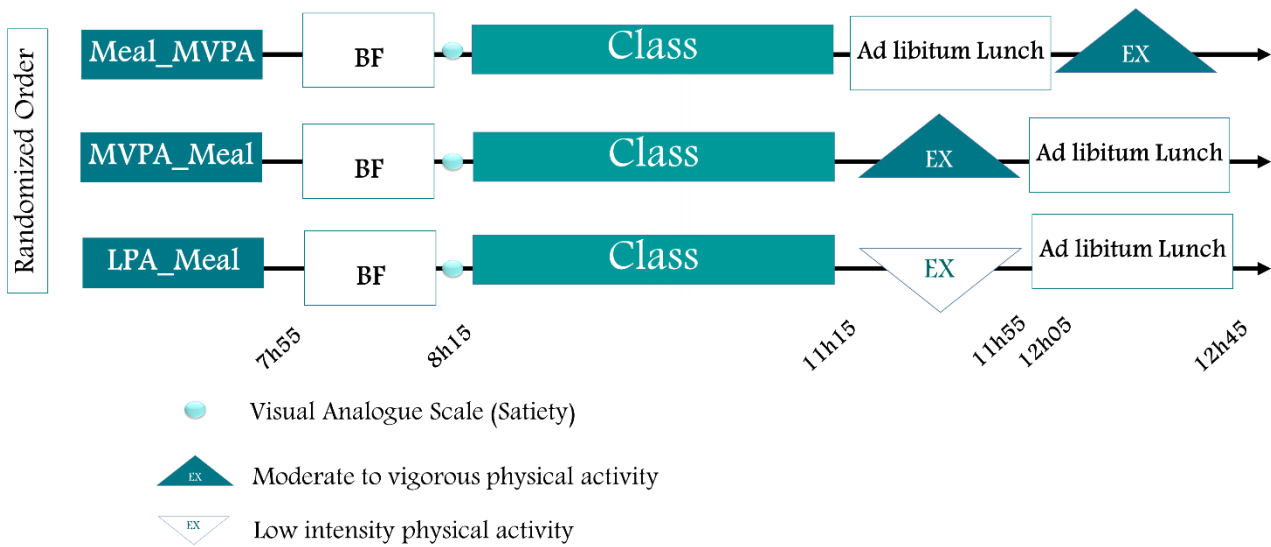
Randomized Order

Meal_MVPA
BF
Class
Ad libitum Lunch
EX

MVPA_Meal
BF
Class
EX
Ad libitum Lunch

LPA_Meal
BF
Class
EX
Ad libitum Lunch

7h55
8h15
11h15
11h55
12h05
12h45

Visual Analogue Scale (Satiety)

EX
Moderate to vigorous physical activity

EX
Low intensity physical activity